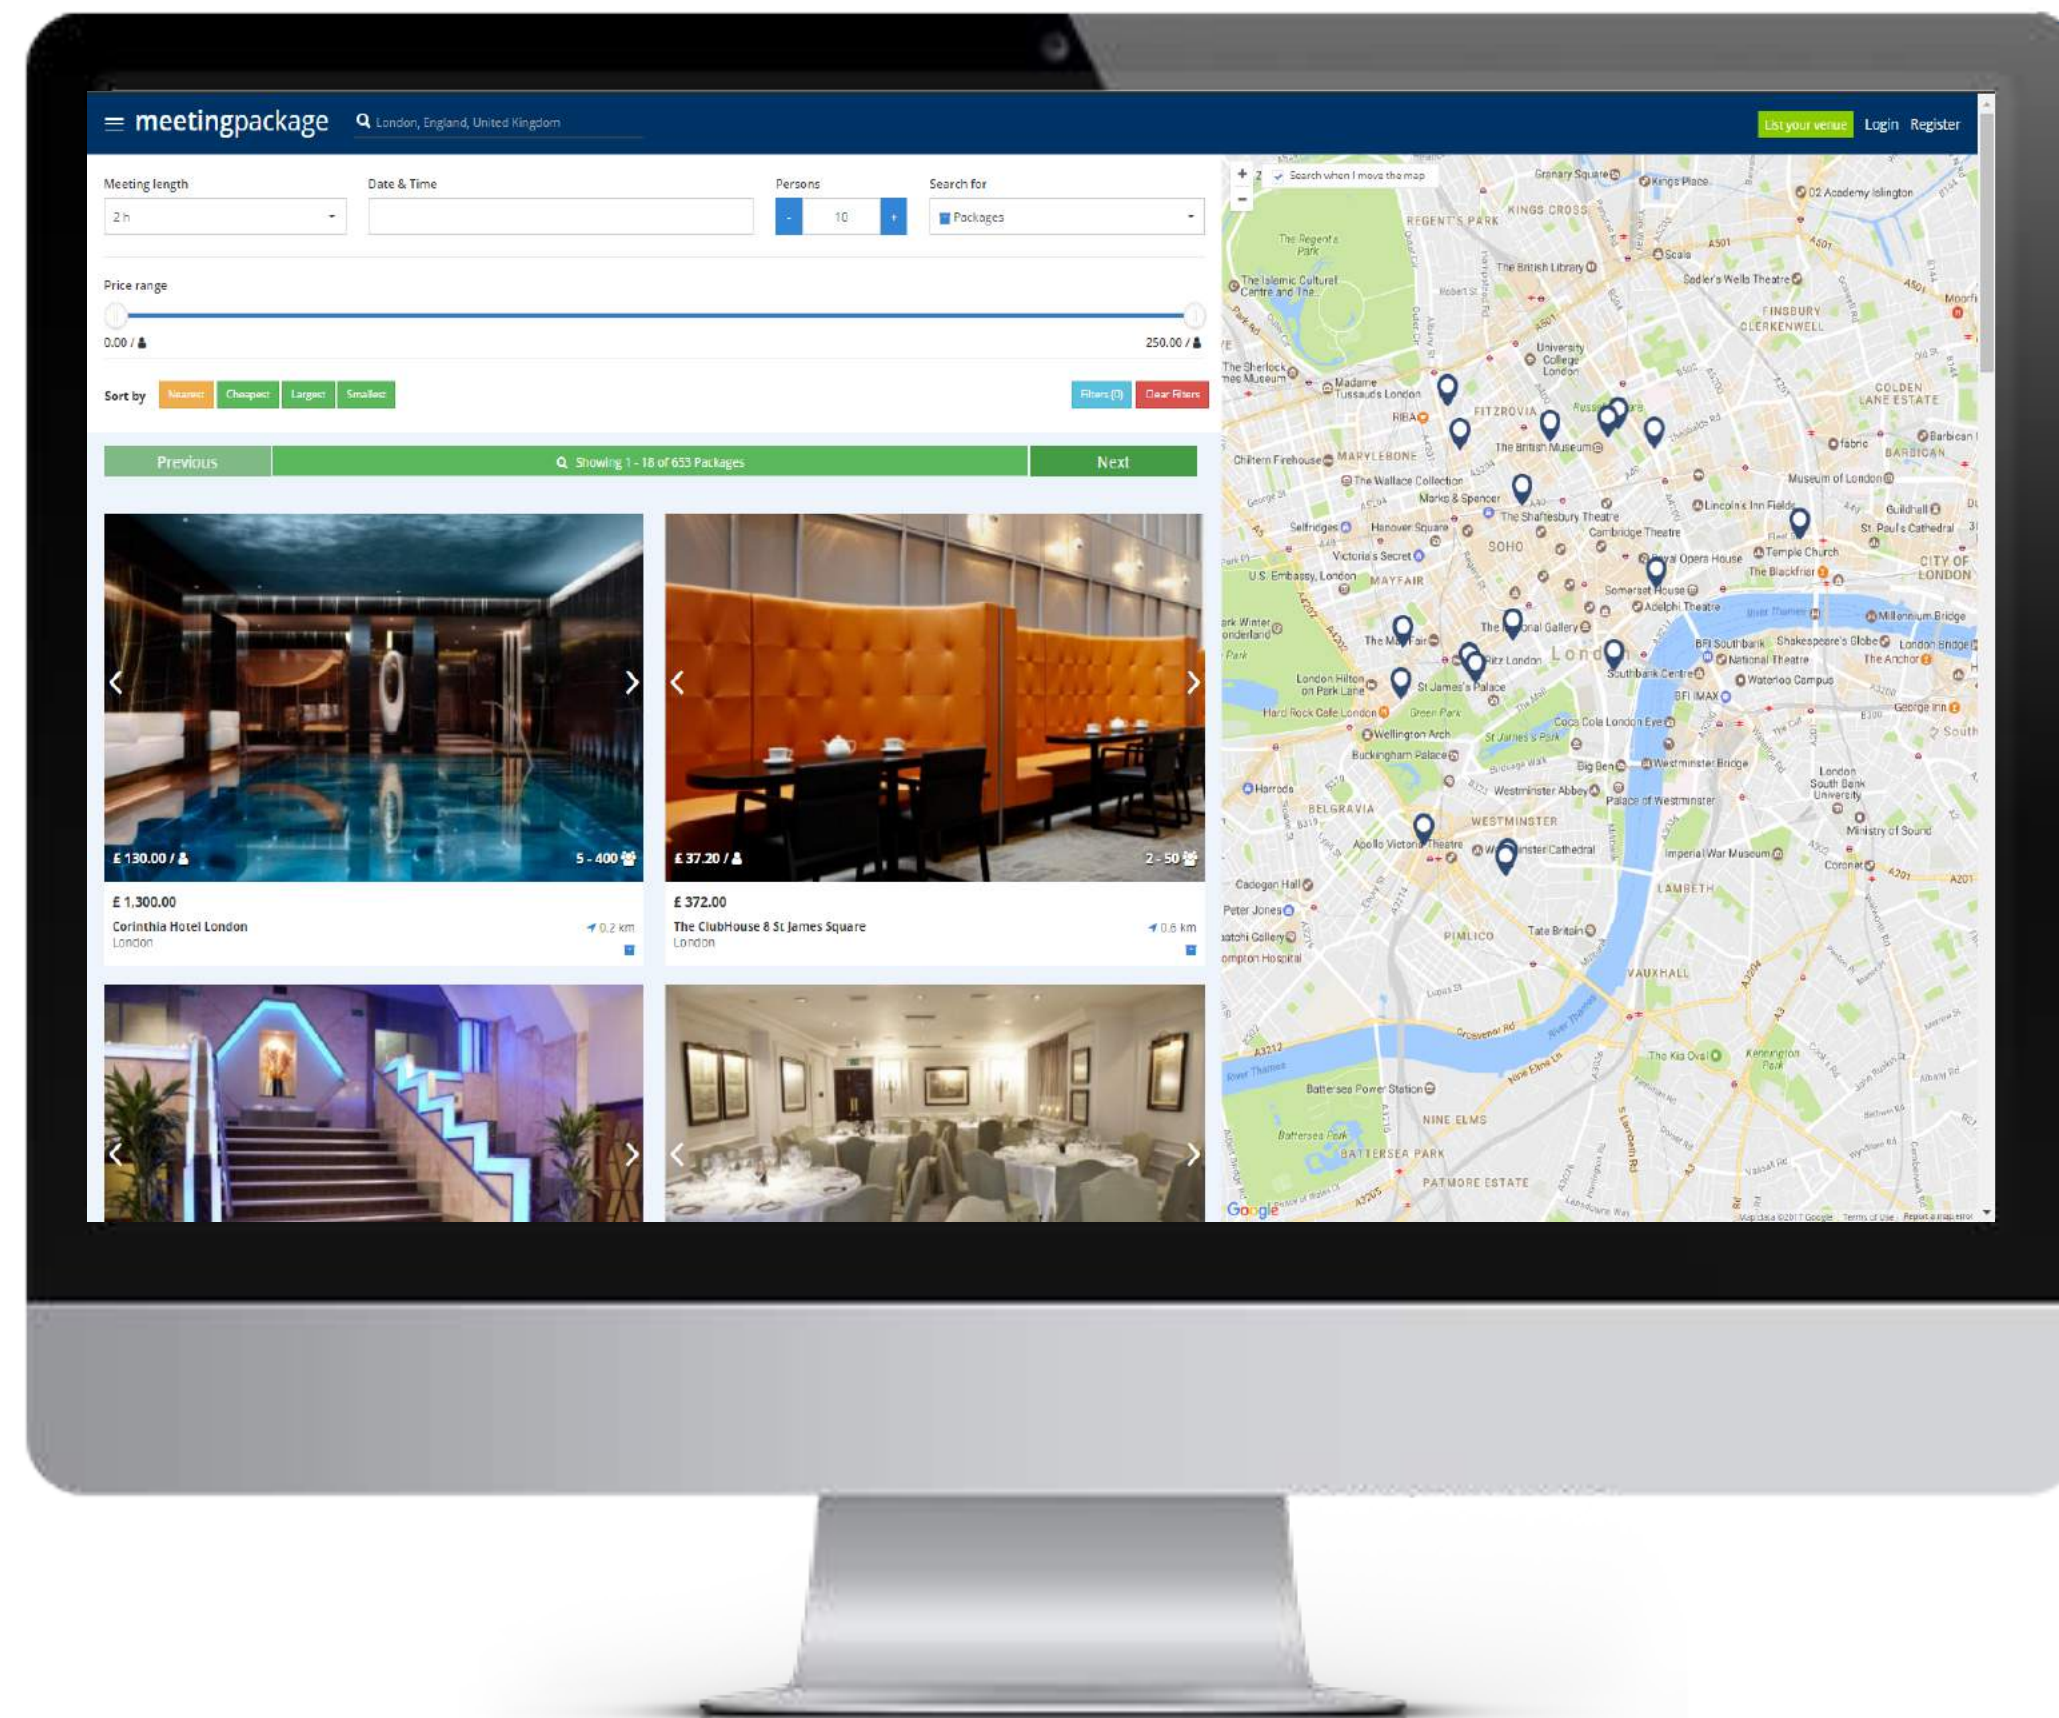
meetingpackage London, England, United Kingdom List your venue Login Register

Meeting length
2 h
Date & Time
Persons
- 10 +
Search for
Packages

Price range
0.00 /
250.00 /

Sort by Nearest Cheapest Largest Smallest
Filters (0) Clear Filters

Previous Showing 1 - 18 of 653 Packages Next

£ 130.00 / 5 - 400
£ 1,300.00
Corinthia Hotel London
London
0.2 km

£ 37.20 / 2 - 50
£ 372.00
The ClubHouse 8 St James Square
London
0.6 km

Search when I move the map
REGENT'S PARK
KINGS CROSS
The British Library
Scala
Sadler's Wells Theatre
FINSBURY
CLERKENWELL
The Islamic Cultural Centre and The...
The Sherlock Holmes Museum
Madame Tussauds London
University College London
FITZROVIA
The British Museum
MARYLEBONE
The Wallace Collection
Marks & Spencer
Selfridges
Hanover Square
SOHO
The Shaftesbury Theatre
Cambridge Theatre
Victoria's Secret
U.S. Embassy, London
MAYFAIR
Royal Opera House
Temple Church
The Blackfriar
Somerset House
Adelphi Theatre
The National Gallery
The Ritz London
London Hilton on Park Lane
St James's Palace
Hard Rock Cafe London
Green Park
Wellington Arch
Buckingham Palace
St James's Park
Coca Cola London Eye
Big Ben
Westminster Bridge
Harrods
BELGRAVIA
Westminster Abbey
Palace of Westminster
WESTMINSTER
Apollo Victoria Theatre
Westminster Cathedral
Imperial War Museum
LAMBETH
Cadogan Hall
Peter Jones
Saatchi Gallery
PIMLICO
Tate Britain
VAUXHALL
Battersea Power Station
NINE ELMS
Battersea Park
BATTERSEA PARK
PATMORE ESTATE
The Kia Oval
Kennington Park
London South Bank University
Ministry of Sound
Southbank Centre
BFI Southbank
National Theatre
Shakespeare's Globe
London Bridge
The Anchor
Waterloo Campus
BFI IMAX
George Inn
Millennium Bridge
CITY OF LONDON
St. Paul's Cathedral
Guildhall
Barbican
BARBICAN
Museum of London
Lincoln's Inn Fields
fabric
GOLDEN LANE ESTATE
O2 Academy Islington
Granary Square
Kings Place
Chiltern Firehouse
RIBA
Google